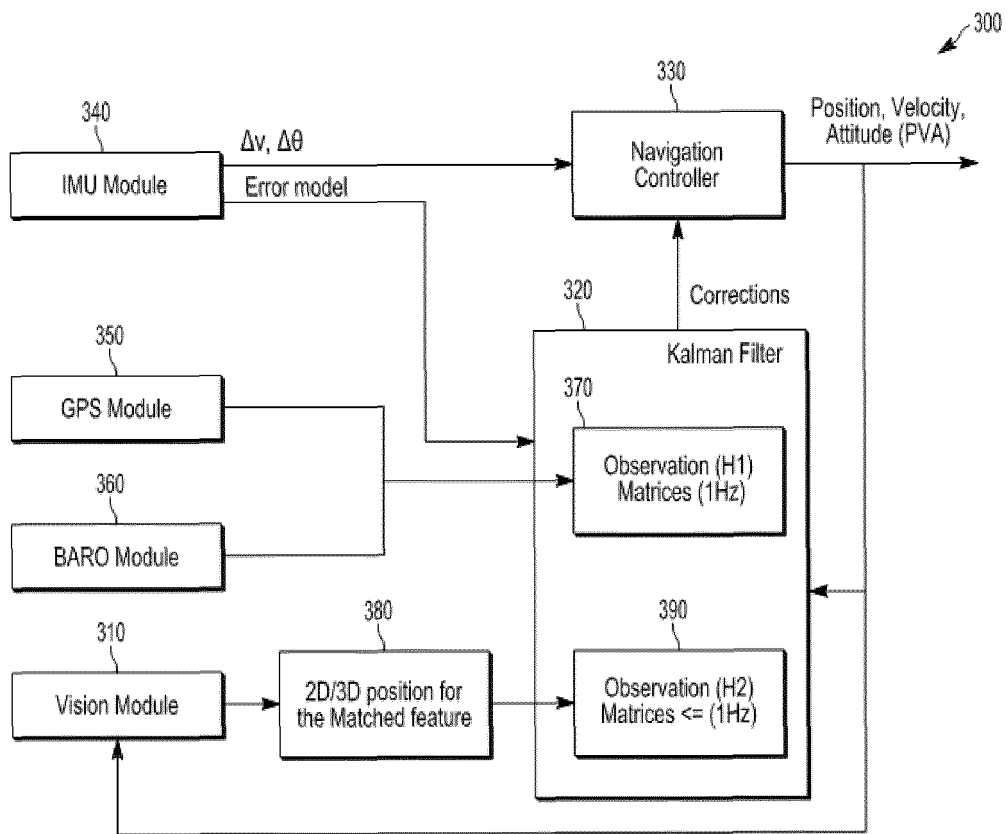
300

340

IMU Module

$\Delta v$, $\Delta \theta$

Error model

330

Navigation Controller

Position, Velocity, Attitude (PVA)

320

Corrections

Kalman Filter

350

GPS Module

370

Observation (H1) Matrices (1Hz)

360

BARO Module

380

390

310

Vision Module

2D/3D position for the Matched feature

Observation (H2) Matrices <= (1Hz)